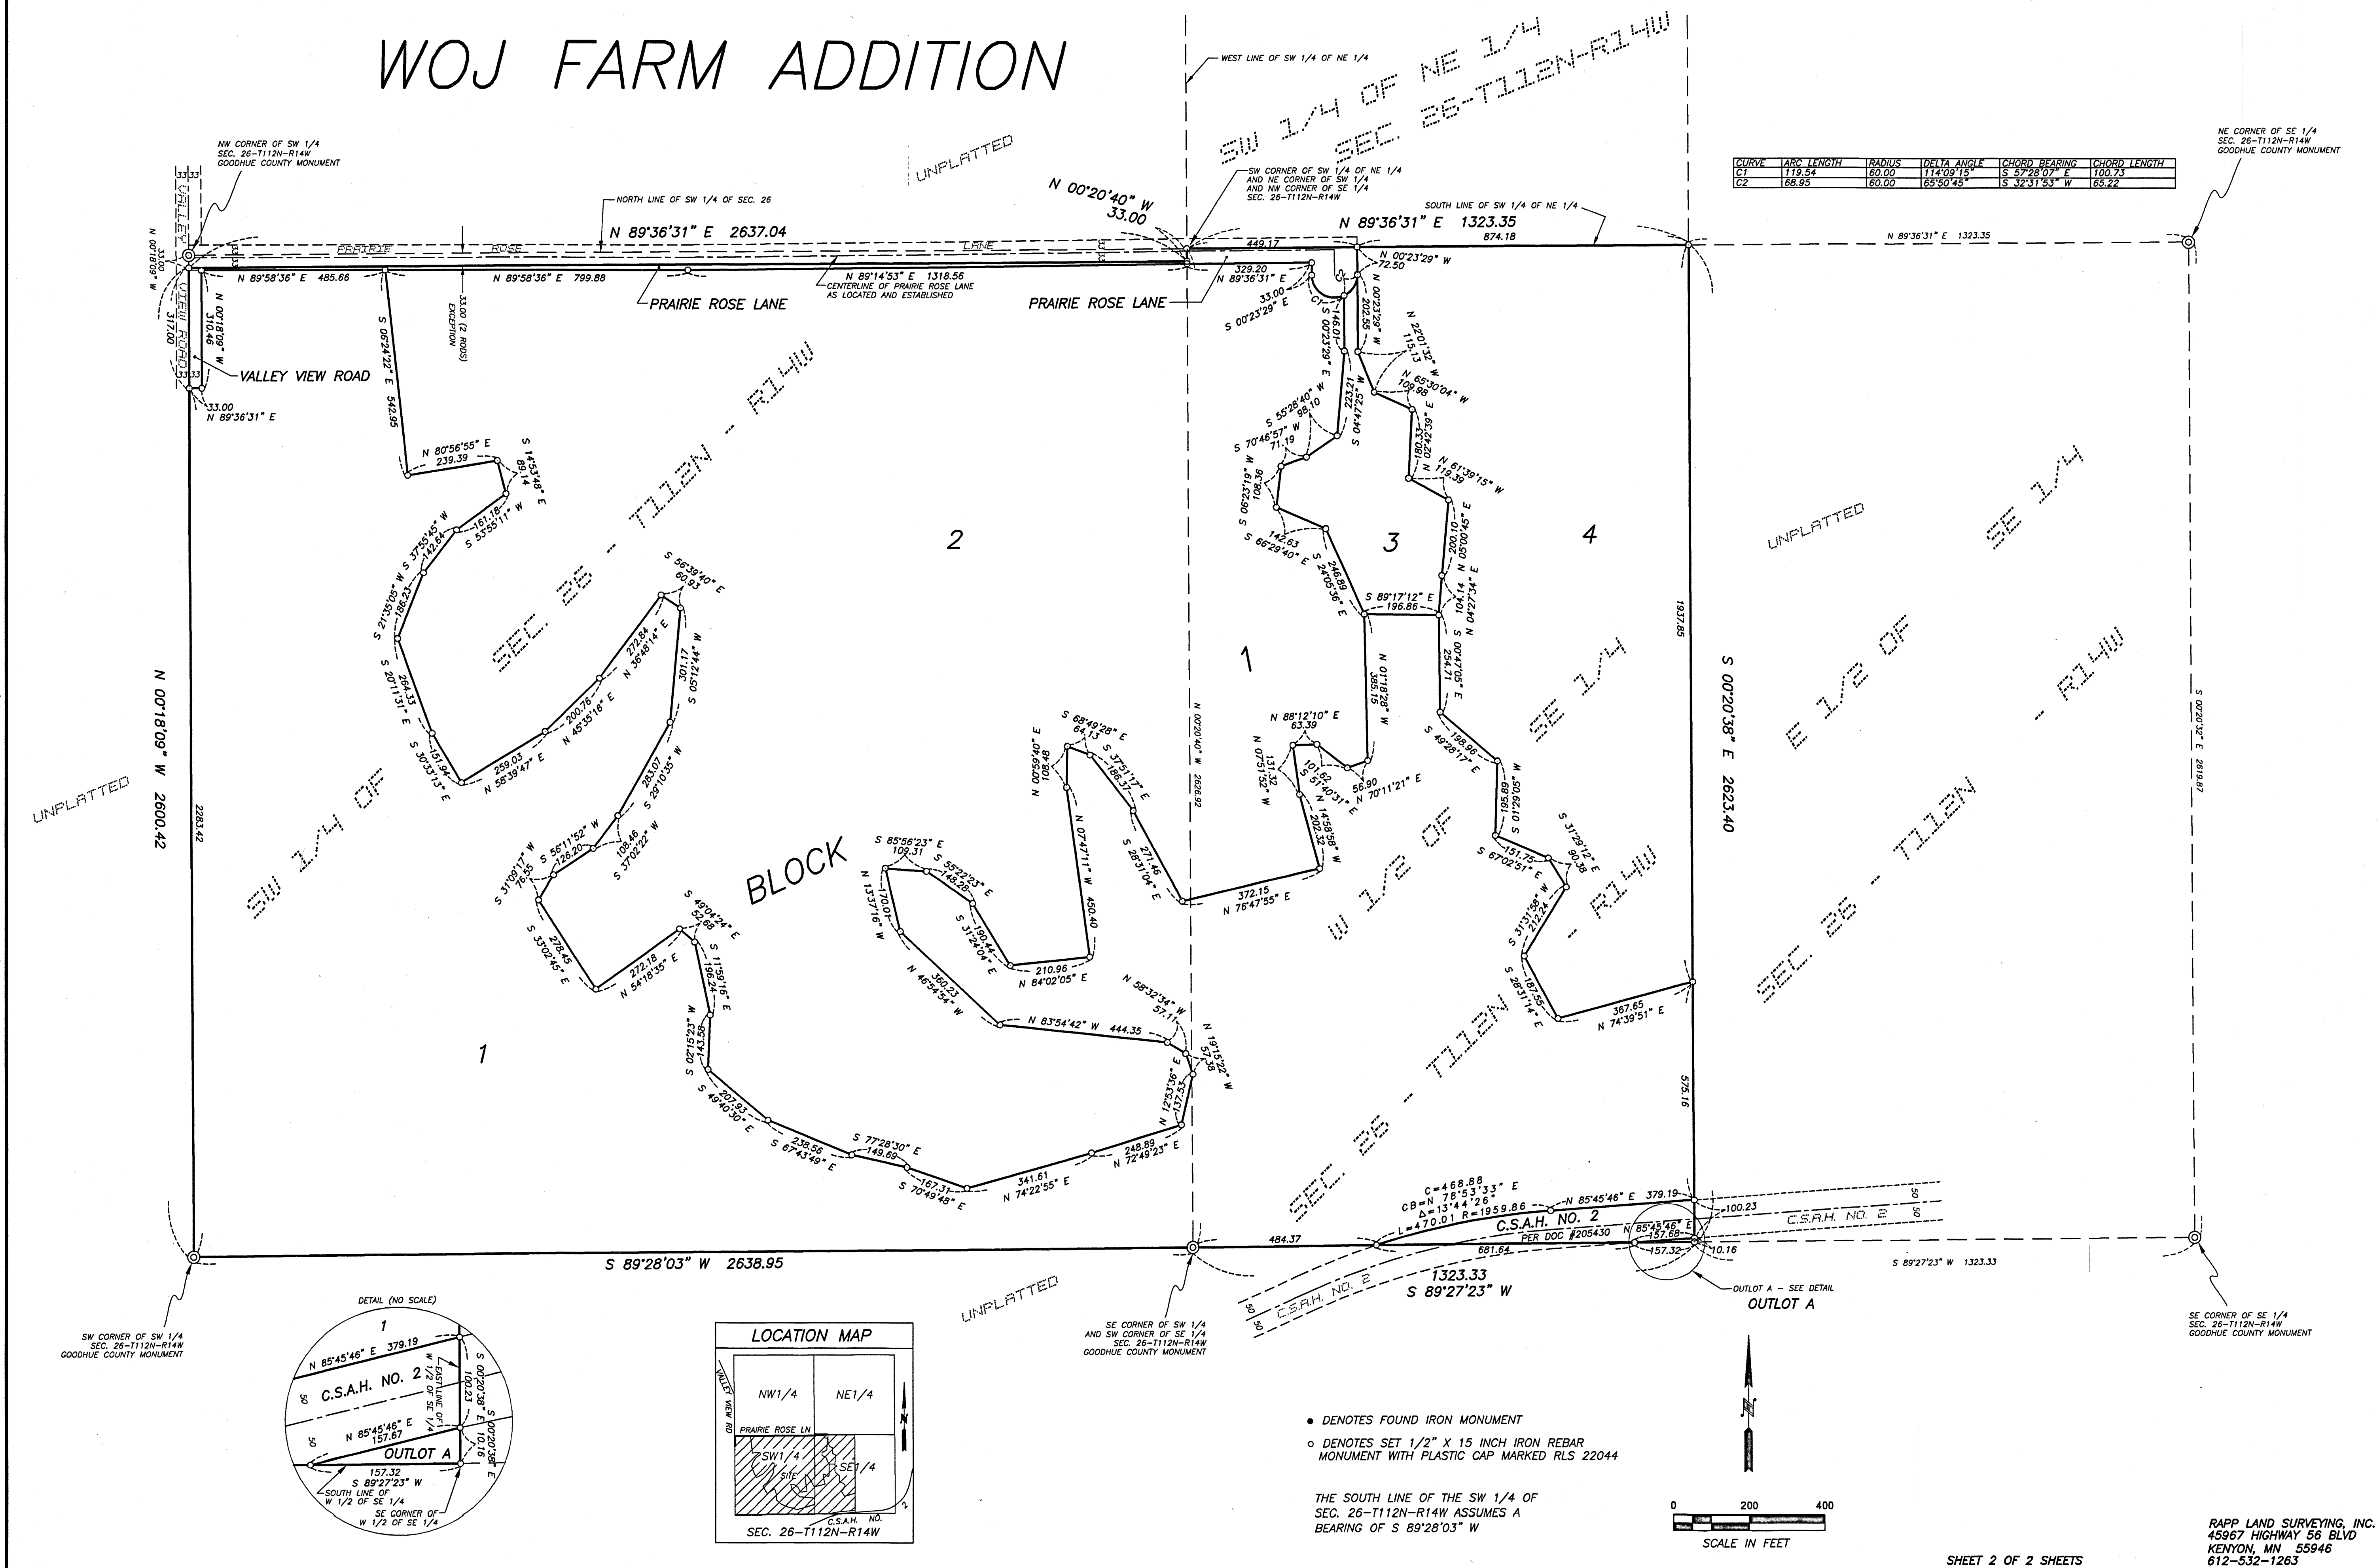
WOJ FARM ADDITION

WEST LINE OF SW 1/4 OF NE 1/4

SW 1/4 OF NE 1/4
SEC. 26-T112N-R14W

NE CORNER OF SE 1/4
SEC. 26-T112N-R14W
GOODHUE COUNTY MONUMENT

| CURVE | ARC LENGTH | RADIUS | DELTA ANGLE | CHORD BEARING | CHORD LENGTH |
|---|---|---|---|---|---|
| C1 | 119.54 | 60.00 | 114°09'15" | S 57°28'07" E | 100.73 |
| C2 | 68.95 | 60.00 | 65°50'45" | S 32°31'53" W | 65.22 |

NW CORNER OF SW 1/4
SEC. 26-T112N-R14W
GOODHUE COUNTY MONUMENT

UNPLATTED

N 00°20'40" W
33.00

SW CORNER OF SW 1/4 OF NE 1/4
AND NE CORNER OF SW 1/4
AND NW CORNER OF SE 1/4
SEC. 26-T112N-R14W

NORTH LINE OF SW 1/4 OF SEC. 26

N 89°36'31" E 2637.04

SOUTH LINE OF SW 1/4 OF NE 1/4

N 89°36'31" E 1323.35

874.18

N 89°36'31" E 1323.35

449.17

PRAIRIE ROSE LANE

N 00°18'09" W 33.00

N 89°58'36" E 485.66

N 89°58'36" E 799.88

N 89°14'53" E 1318.56
CENTERLINE OF PRAIRIE ROSE LANE
AS LOCATED AND ESTABLISHED

329.20
N 89°36'31" E

N 00°23'29" W
72.50

PRAIRIE ROSE LANE

PRAIRIE ROSE LANE

33.00
S 00°23'29" W

VALLEY VIEW ROAD 317.00

N 00°18'09" W
310.46

S 06°24'22" E 542.95

33.00 (2 RODS) EXCEPTION

VALLEY VIEW ROAD

33.00
N 89°36'31" E

N 80°56'55" E
239.39

S 14°53'48" E
89.14

S 37°55'45" W
142.64
161.18
S 53°55'11" W

S 21°35'05" W
186.23

S 20°11'31" E
264.33

S 30°33'13" E
151.94

259.03
N 58°39'47" E

200.76
N 45°35'16" E

272.84
N 36°48'14" E

S 56°39'40" E
60.93

301.17
S 05°12'44" W

283.07
S 29°10'35" W

108.46
S 37°02'22" W

S 56°11'52" W
126.20

S 31°09'17" W
76.55

S 33°02'45" E
278.45

272.18
N 54°18'35" E

S 49°04'24" E
52.68

S 11°59'16" E
196.24

S 02°15'23" W
143.58

S 49°40'30" E
207.93

238.56
S 67°43'49" E

S 77°28'30" E
149.69

167.31
S 70°49'48" E

341.61
N 74°22'55" E

248.89
N 72°49'23" E

N 12°53'36" E
137.53

N 19°15'22" W
57.38

N 58°32'34" W
57.11

N 83°54'42" W 444.35

N 46°54'54" W
360.23

S 85°56'23" E
109.31

N 13°37'16" W
170.01

S 55°22'23" E
148.28

S 31°24'04" E
190.44

210.96
N 84°02'05" E

N 07°47'11" W 450.40

N 00°59'40" E
108.48

S 68°49'28" E
64.13

S 37°51'17" E
186.37

S 28°31'04" E
271.46

372.15
N 76°47'55" E

N 00°20'40" W 2626.92

BLOCK

1

2

1

3

4

1

SEC. 26 - T112N - R14W

SW 1/4 OF

SEC. 26 - T112N - R14W

W 1/2 OF SE 1/4

C1

C2

146.01
S 00°23'29" E

S 00°23'29" W
202.55

N 22°01'32" W
115.13

N 65°30'04" W
109.98

S 55°28'40" W
98.10

S 04°41'25" W
223.21

S 70°46'57" W
71.19

S 06°23'16" W
108.36

180.33
N 02°42'39" E

N 61°39'15" W
119.39

142.63
S 66°29'40" E

S 24°05'36" E
246.69

200.10
N 05°00'45" E

S 89°17'12" E
196.86

104.14
N 04°27'34" E

N 01°18'28" W
385.15

S 20°47'05" E
254.71

N 88°12'10" E
63.39

N 07°51'52" W
131.32

101.62
S 51°40'31" E

56.90
N 70°11'21" E

N 14°58'58" W
202.32

S 49°28'17" E
198.96

195.89
S 01°29'05" W

151.75
S 67°02'51" E

S 31°29'12" E
90.38

S 31°13'58" W
212.24

S 28°31'14" E
187.55

367.65
N 74°39'51" E

1937.85

S 00°20'38" E 2623.40

575.16

UNPLATTED

E 1/2 OF SE 1/4

SEC. 26 - T112N - R14W

S 00°20'32" E 2619.87

UNPLATTED

N 00°18'09" W 2600.42

2283.42

C=468.88
CB=N 78°53'33" E
Δ=13°44'26"
L=470.01 R=1959.86

N 85°45'46" E 379.19

100.23

C.S.A.H. NO. 2

50 50

N 85°45'46" E
157.68

PER DOC #205430

681.64

157.32

10.16

484.37

S 89°28'03" W 2638.95

1323.33
S 89°27'23" W

S 89°27'23" W 1323.33

C.S.A.H. NO. 2

50 50

OUTLOT A - SEE DETAIL
OUTLOT A

UNPLATTED

SW CORNER OF SW 1/4
SEC. 26-T112N-R14W
GOODHUE COUNTY MONUMENT

SE CORNER OF SW 1/4
AND SW CORNER OF SE 1/4
SEC. 26-T112N-R14W
GOODHUE COUNTY MONUMENT

SE CORNER OF SE 1/4
SEC. 26-T112N-R14W
GOODHUE COUNTY MONUMENT

DETAIL (NO SCALE)
1
N 85°45'46" E 379.19
C.S.A.H. NO. 2
EAST LINE OF W 1/2 OF SE 1/4
100.23
S 00°20'38" E
50
50
N 85°45'46" E
157.67
OUTLOT A
S 00°20'38" E
10.16
157.32
S 89°27'23" W
SOUTH LINE OF W 1/2 OF SE 1/4
SE CORNER OF W 1/2 OF SE 1/4

LOCATION MAP
VALLEY VIEW RD
NW1/4
NE1/4
PRAIRIE ROSE LN
SW1/4
SITE
SE1/4
C.S.A.H. NO. 2
SEC. 26-T112N-R14W

N

• DENOTES FOUND IRON MONUMENT

○ DENOTES SET 1/2" X 15 INCH IRON REBAR MONUMENT WITH PLASTIC CAP MARKED RLS 22044

THE SOUTH LINE OF THE SW 1/4 OF SEC. 26-T112N-R14W ASSUMES A BEARING OF S 89°28'03" W

0 200 400
SCALE IN FEET

SHEET 2 OF 2 SHEETS

RAPP LAND SURVEYING, INC.
45967 HIGHWAY 56 BLVD
KENYON, MN 55946
612-532-1263